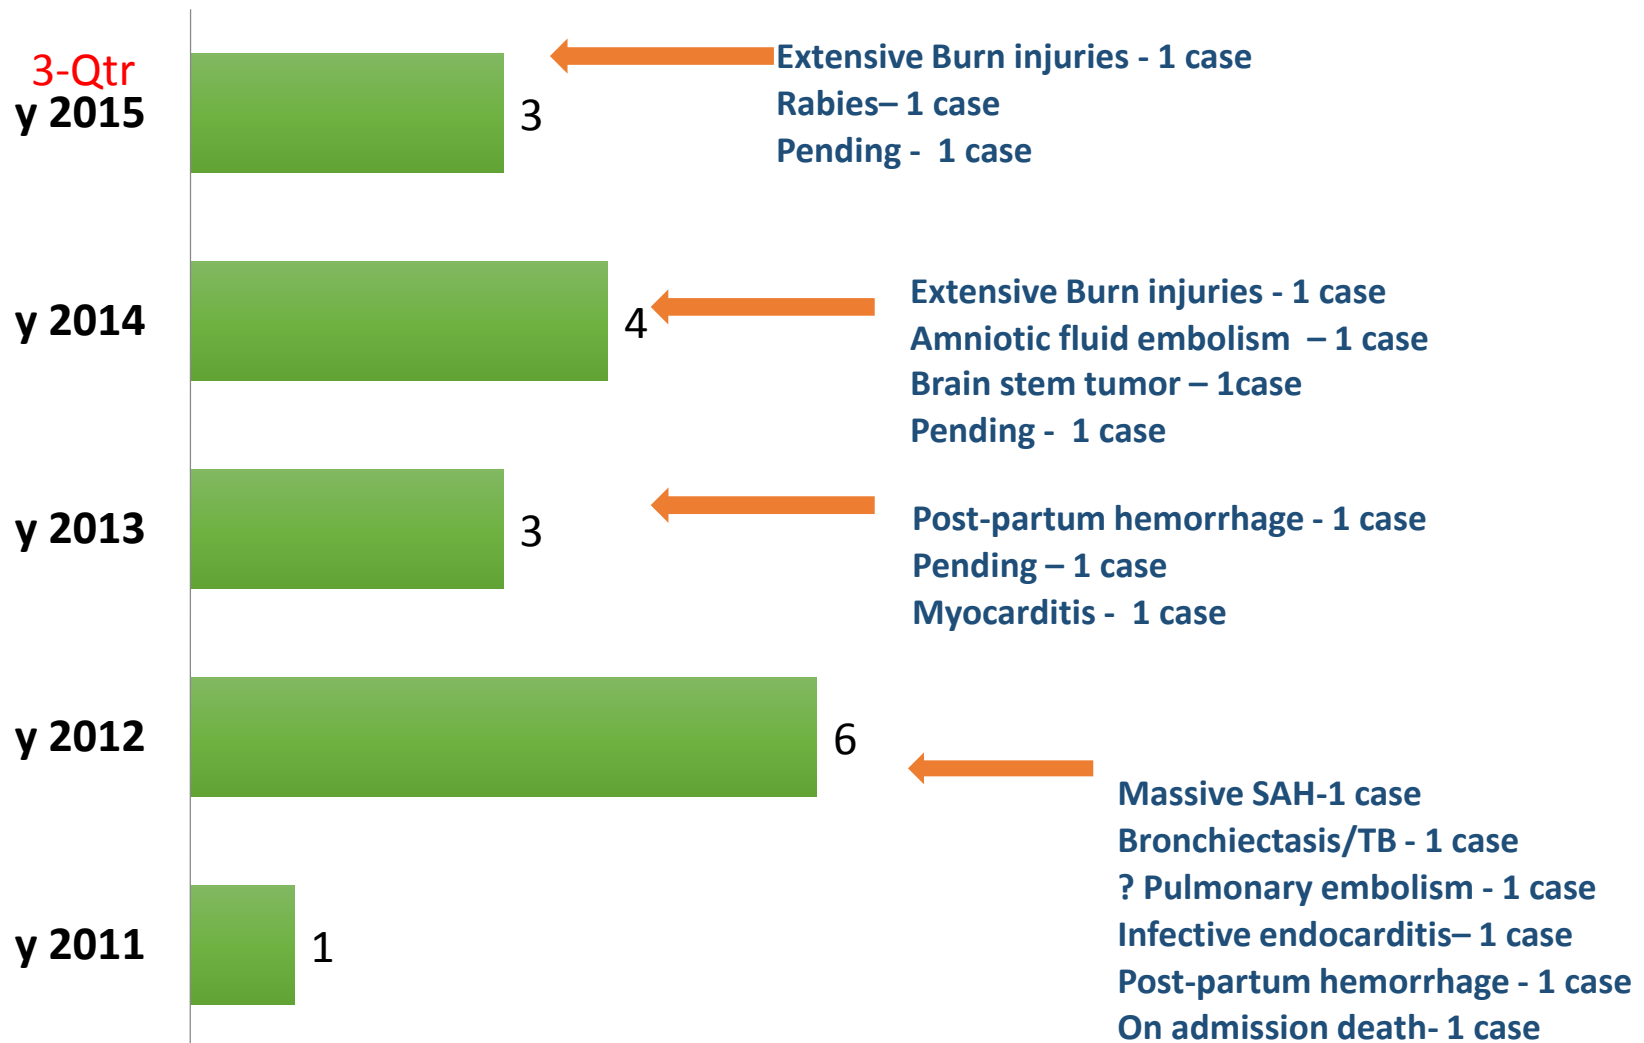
3-Qtr
y 2015
3
Extensive Burn injuries - 1 case
Rabies– 1 case
Pending - 1 case

y 2014
4
Extensive Burn injuries - 1 case
Amniotic fluid embolism – 1 case
Brain stem tumor – 1case
Pending - 1 case

y 2013
3
Post-partum hemorrhage - 1 case
Pending – 1 case
Myocarditis - 1 case

y 2012
6
Massive SAH-1 case
Bronchiectasis/TB - 1 case
? Pulmonary embolism - 1 case
Infective endocarditis– 1 case
Post-partum hemorrhage - 1 case
On admission death- 1 case

y 2011
1